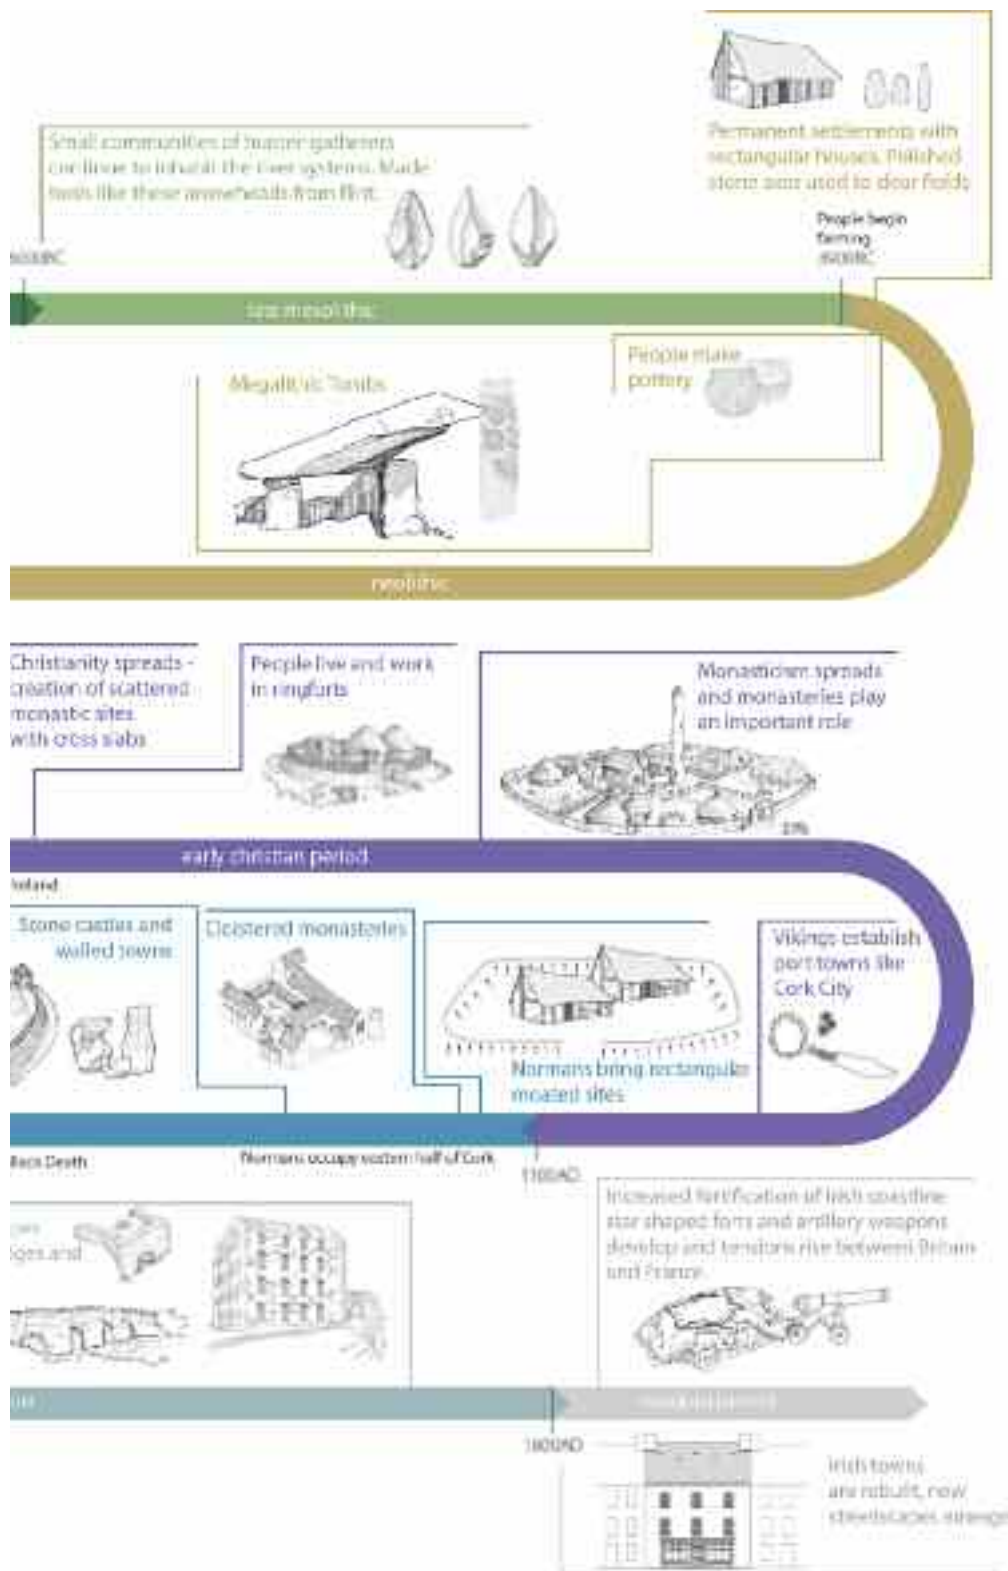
Small communities of hunter gatherers continue to inhabit the river systems. Made tools like these arrowheads from flint.

8000BC

Permanent settlements with rectangular houses. Polished stone axes used to clear fields

People begin farming 4000BC

mesolithic

People make pottery

Megalithic Tombs

neolithic

Christianity spreads - creation of scattered monastic sites with cross slabs

People live and work in ringforts

Monasticism spreads and monasteries play an important role

early christian period

Ireland

Stone castles and walled towns

Cloistered monasteries

Vikings establish port towns like Cork City

Normans bring rectangular moated sites

Black Death

Normans occupy eastern half of Cork

1100AD

Increased fortification of Irish coastline star shaped forts and artillery weapons develop and tensions rise between Britain and France

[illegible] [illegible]ges and

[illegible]

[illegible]

1600AD

Irish towns are rebuilt, new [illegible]